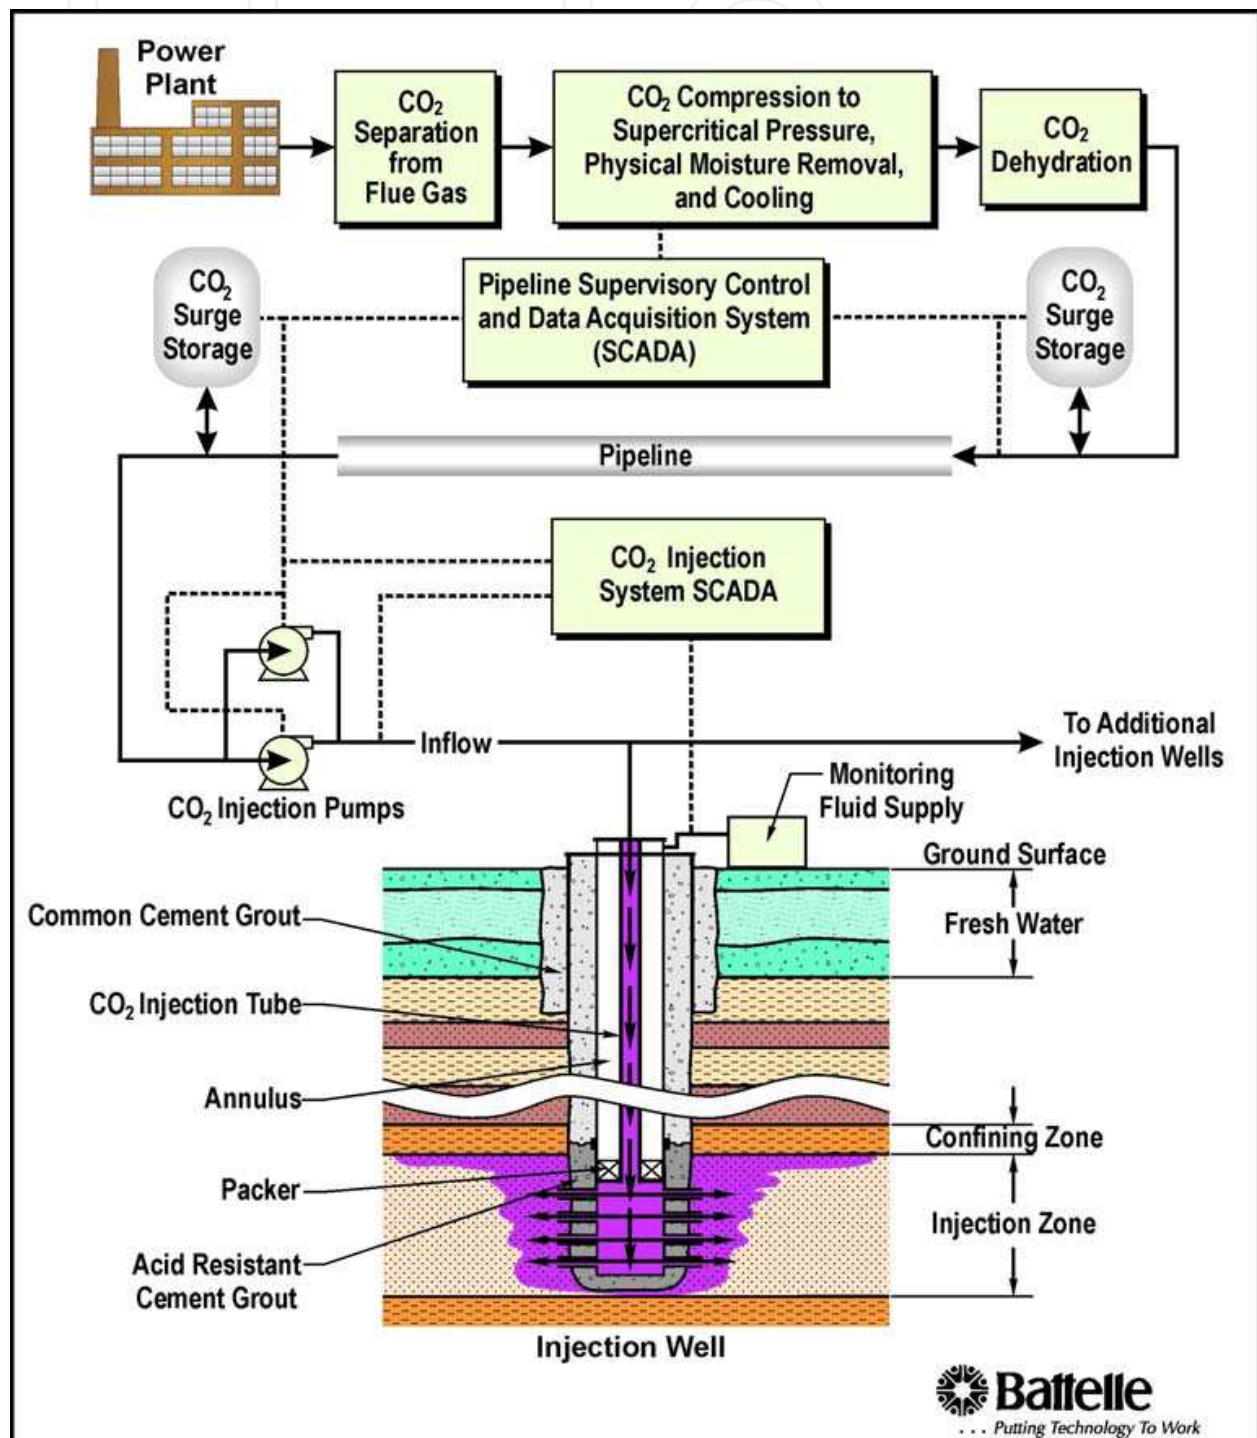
Power Plant

$CO_2$ Separation from Flue Gas

$CO_2$ Compression to Supercritical Pressure, Physical Moisture Removal, and Cooling

$CO_2$ Dehydration

$CO_2$ Surge Storage

Pipeline Supervisory Control and Data Acquisition System (SCADA)

$CO_2$ Surge Storage

Pipeline

$CO_2$ Injection System SCADA

Inflow

To Additional Injection Wells

$CO_2$ Injection Pumps

Monitoring Fluid Supply

Ground Surface

Fresh Water

Common Cement Grout

$CO_2$ Injection Tube

Annulus

Confining Zone

Packer

Injection Zone

Acid Resistant Cement Grout

Injection Well

Battelle
. . . Putting Technology To Work